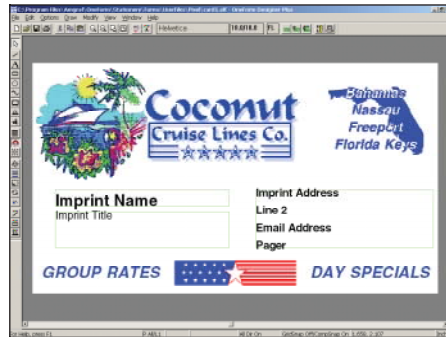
C:\Program Files\Avsgroff\OneForm\Stationery\Forms\UserFiles\Pro\Card5.off - OneForm Designer Plus
File Edit Options Draw Modify View Window Help
Helvetica
10.016.0

Coconut
Cruise Lines Co.
Bahamas
Nassau
Freeport
Florida Keys

Imprint Name
Imprint Title
Imprint Address
Line 2
Email Address
Pager

GROUP RATES
DAY SPECIALS

For Help, press F1
P AB11
All Dr On
Grid Snap Off/Constrain On 0.650, 2.107